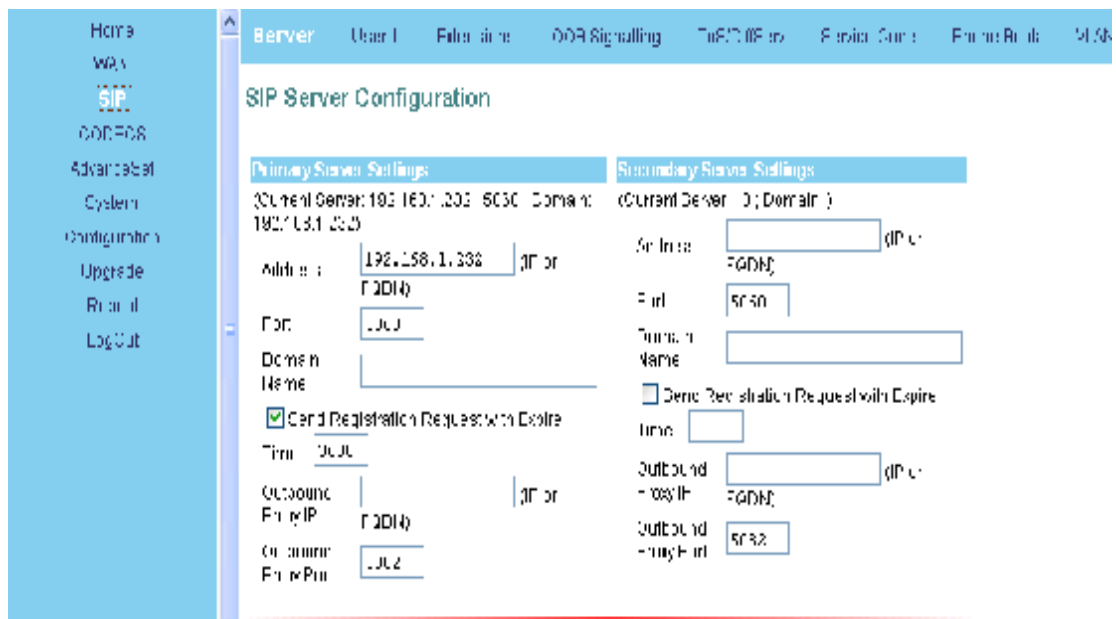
Home
WAN
SIP
CODECS
AdvanceSet
System
Configuration
Upgrade
Reboot
LogOut

Server User1 Extensions OOB Signalling ToS/DiffServ Service Code Phone Book VLAN

SIP Server Configuration

Primary Server Settings

(Current Server: 192.168.1.203 : 5060 ; Domain: 192.168.1.203)

Address 192.168.1.338 (IP or FQDN)

Port 5060

Domain Name

☑ Send Registration Request with Expire

Time 3600

Outbound Proxy IP (IP or FQDN)

Outbound Proxy Port 5062

Secondary Server Settings

(Current Server: 0 ; Domain: )

Address (IP or FQDN)

Port 5060

Domain Name

☐ Send Registration Request with Expire

Time

Outbound Proxy IP (IP or FQDN)

Outbound Proxy Port 5062